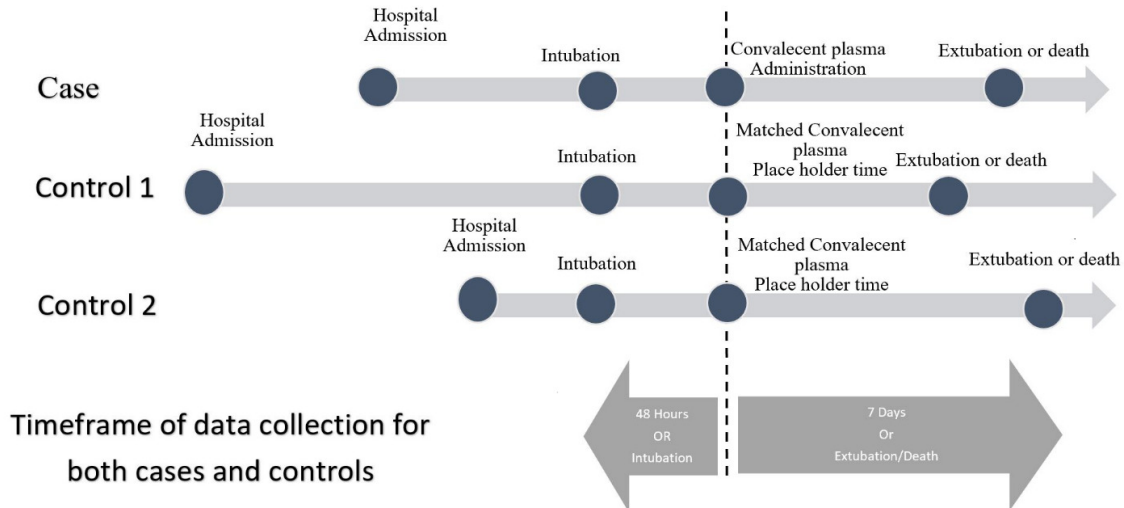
Hospital Admission

Intubation

Convalecent plasma Administration

Extubation or death

Case

Hospital Admission

Intubation

Matched Convalecent plasma Place holder time

Extubation or death

Control 1

Hospital Admission

Intubation

Matched Convalecent plasma Place holder time

Extubation or death

Control 2

Timeframe of data collection for both cases and controls

48 Hours OR Intubation

7 Days Or Extubation/Death